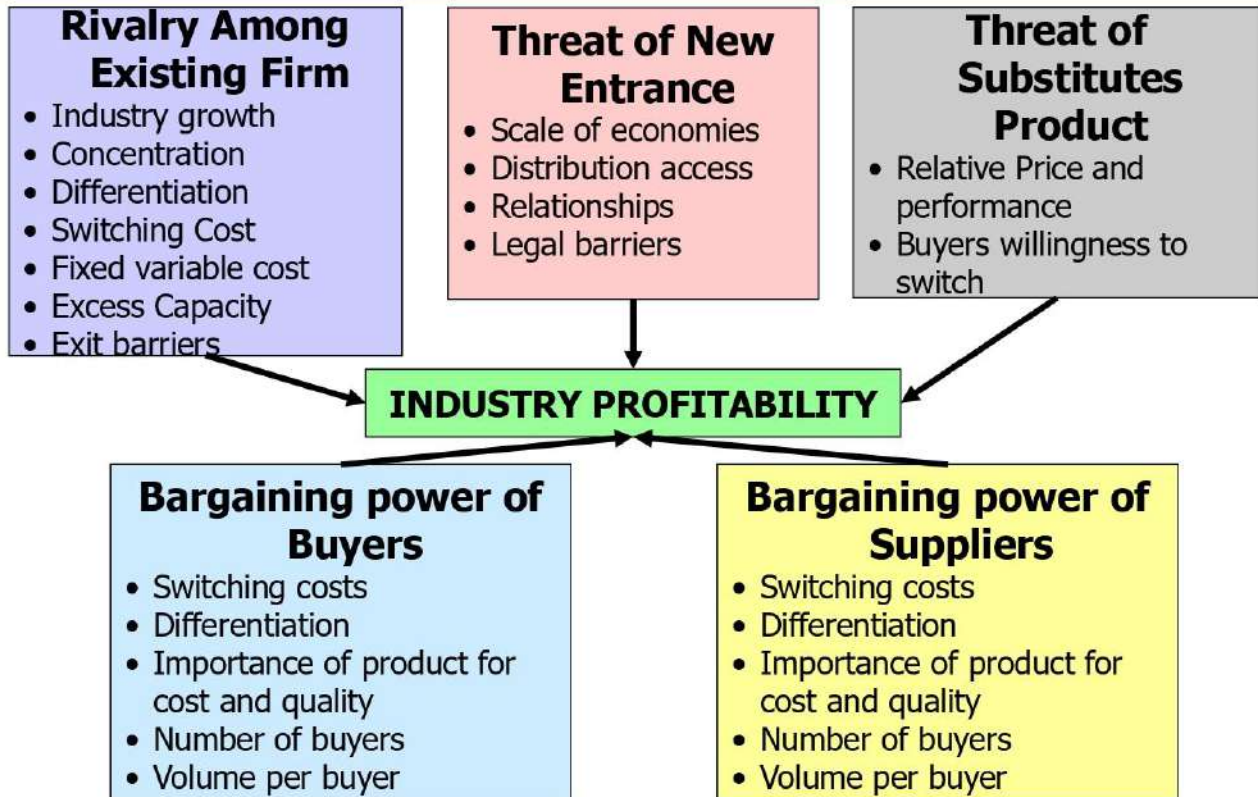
**Rivalry Among Existing Firm**
- Industry growth
- Concentration
- Differentiation
- Switching Cost
- Fixed variable cost
- Excess Capacity
- Exit barriers

**Threat of New Entrance**
- Scale of economies
- Distribution access
- Relationships
- Legal barriers

**Threat of Substitutes Product**
- Relative Price and performance
- Buyers willingness to switch

**INDUSTRY PROFITABILITY**

**Bargaining power of Buyers**
- Switching costs
- Differentiation
- Importance of product for cost and quality
- Number of buyers
- Volume per buyer

**Bargaining power of Suppliers**
- Switching costs
- Differentiation
- Importance of product for cost and quality
- Number of buyers
- Volume per buyer